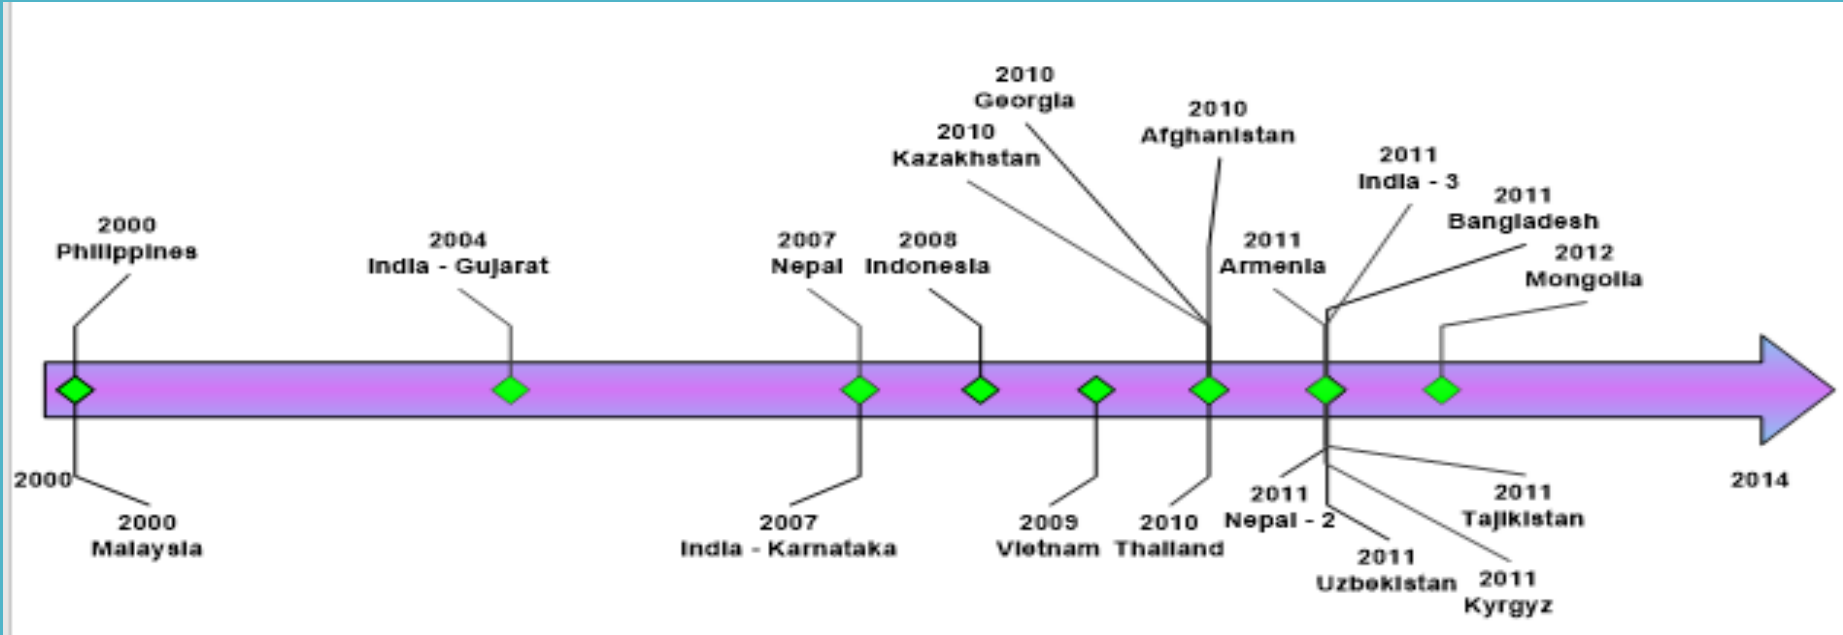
2010
Georgia

2010
Kazakhstan

2010
Afghanistan

2011
India - 3

2011
Bangladesh

2000
Philippines

2004
India - Gujarat

2007
Nepal

2008
Indonesia

2011
Armenia

2012
Mongolia

2000

2014

2000
Malaysia

2007
India - Karnataka

2009
Vietnam

2010
Thailand

2011
Nepal - 2

2011
Tajikistan

2011
Uzbekistan

2011
Kyrgyz